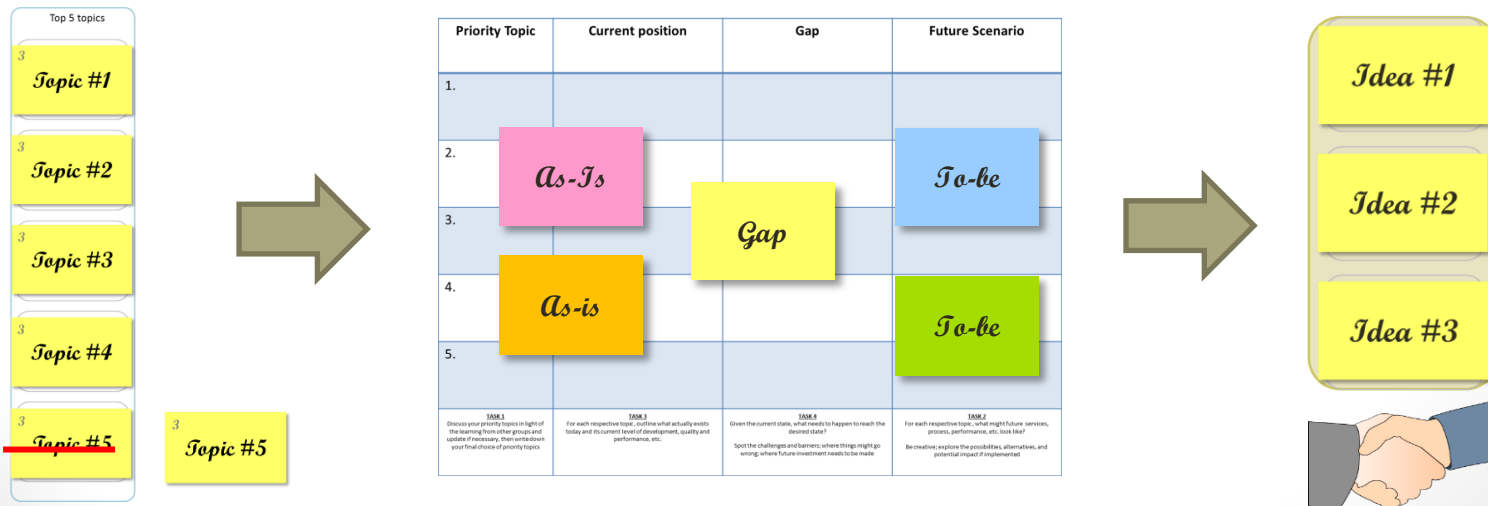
Top 5 topics

3
Topic #1

3
Topic #2

3
Topic #3

3
Topic #4

3
~~Topic #5~~

3
Topic #5

| Priority Topic | Current position | Gap | Future Scenario |
|---|---|---|---|
| 1. | | | |
| 2. | | | |
| 3. | | | |
| 4. | | | |
| 5. | | | |
| TASK 1 Discuss your priority topics in light of the learning from other groups and update if necessary, then write down your final choice of priority topics | TASK 3 For each respective topic , outline what actually exists today and its current level of development, quality and performance, etc. | TASK 4 Given the current state, what needs to happen to reach the desired state? Spot the challenges and barriers; where things might go wrong; where future investment needs to be made | TASK 2 For each respective topic , what might future services, process, performance, etc. look like? Be creative; explore the possibilities, alternatives, and potential impact if implemented |

As-Is

As-is

Gap

To-be

To-be

Idea #1

Idea #2

Idea #3